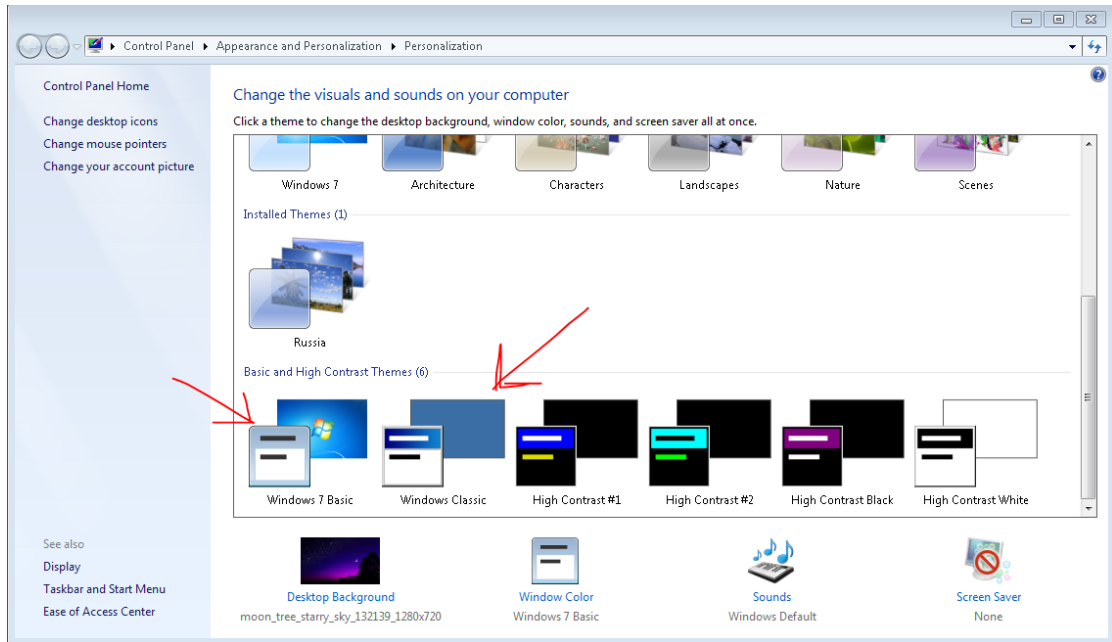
Control Panel ▸ Appearance and Personalization ▸ Personalization

Control Panel Home

Change desktop icons

Change mouse pointers

Change your account picture

Change the visuals and sounds on your computer

Click a theme to change the desktop background, window color, sounds, and screen saver all at once.

Windows 7

Architecture

Characters

Landscapes

Nature

Scenes

Installed Themes (1)

Russia

Basic and High Contrast Themes (6)

Windows 7 Basic

Windows Classic

High Contrast #1

High Contrast #2

High Contrast Black

High Contrast White

See also

Display

Taskbar and Start Menu

Ease of Access Center

Desktop Background
moon_tree_starry_sky_132139_1280x720

Window Color
Windows 7 Basic

Sounds
Windows Default

Screen Saver
None